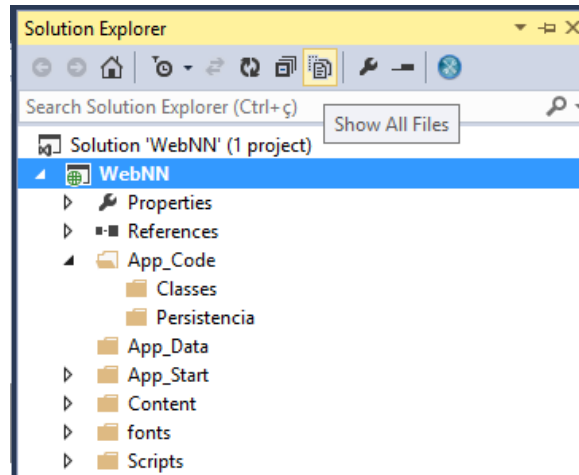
Solution Explorer

Search Solution Explorer (Ctrl+ç)

Show All Files

Solution 'WebNN' (1 project)

WebNN

Properties

References

App_Code

Classes

Persistencia

App_Data

App_Start

Content

fonts

Scripts